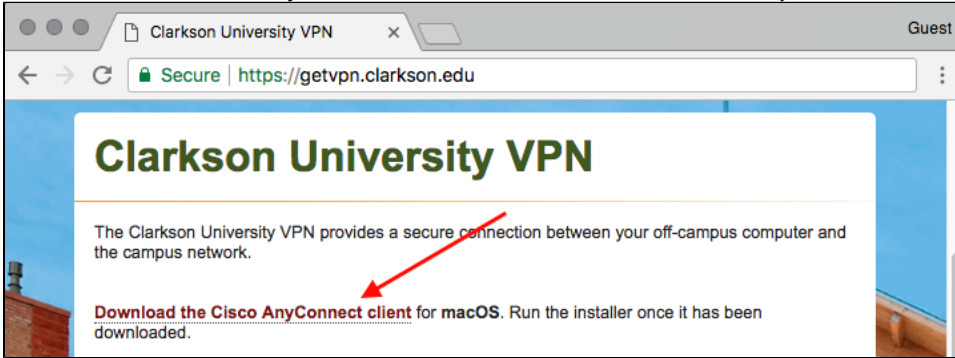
Clarkson University VPN ×

Guest

Secure | https://getvpn.clarkson.edu

Clarkson University VPN

The Clarkson University VPN provides a secure connection between your off-campus computer and the campus network.

Download the Cisco AnyConnect client for macOS. Run the installer once it has been downloaded.